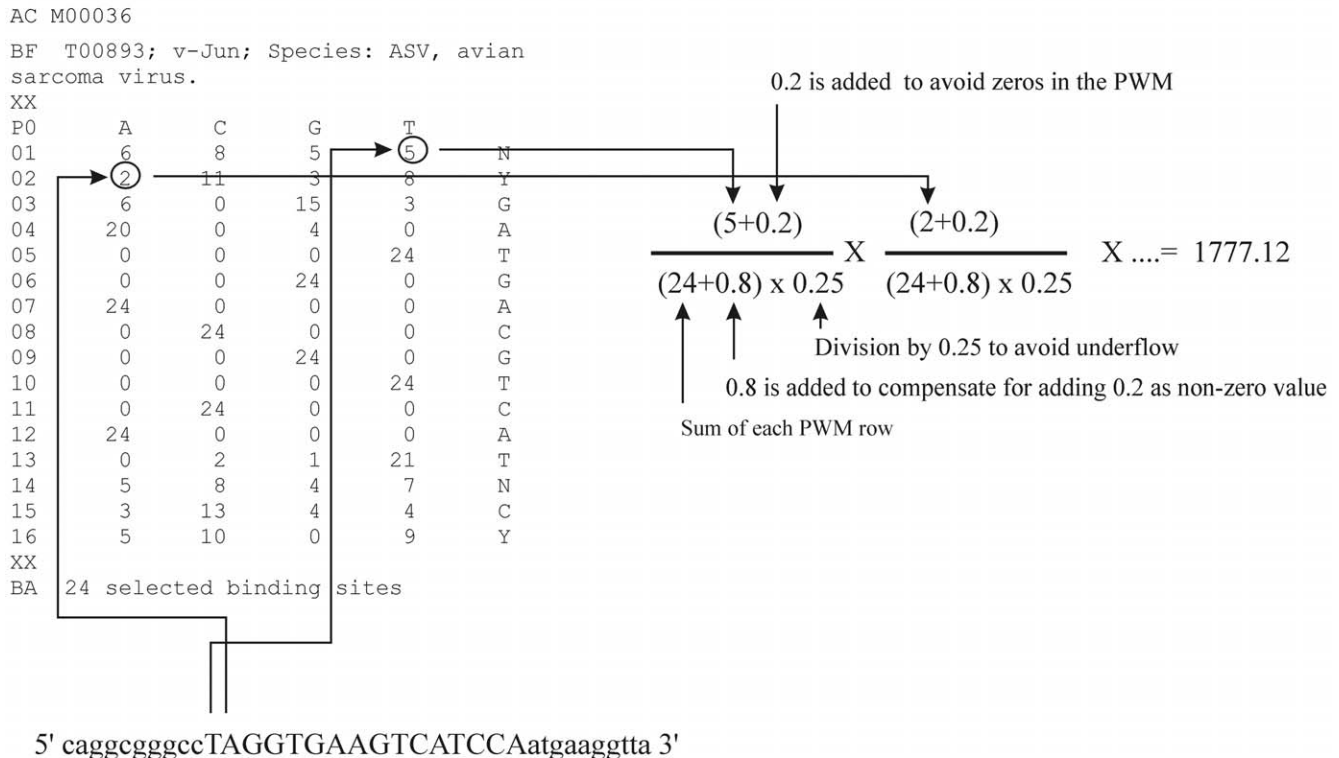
AC M00036

BF T00893; v-Jun; Species: ASV, avian sarcoma virus.
XX

| P0 | A | C | G | T | |
|---|---|---|---|---|---|
| 01 | 6 | 8 | 5 | 5 | N |
| 02 | 2 | 11 | 3 | 8 | Y |
| 03 | 6 | 0 | 15 | 3 | G |
| 04 | 20 | 0 | 4 | 0 | A |
| 05 | 0 | 0 | 0 | 24 | T |
| 06 | 0 | 0 | 24 | 0 | G |
| 07 | 24 | 0 | 0 | 0 | A |
| 08 | 0 | 24 | 0 | 0 | C |
| 09 | 0 | 0 | 24 | 0 | G |
| 10 | 0 | 0 | 0 | 24 | T |
| 11 | 0 | 24 | 0 | 0 | C |
| 12 | 24 | 0 | 0 | 0 | A |
| 13 | 0 | 2 | 1 | 21 | T |
| 14 | 5 | 8 | 4 | 7 | N |
| 15 | 3 | 13 | 4 | 4 | C |
| 16 | 5 | 10 | 0 | 9 | Y |

XX
BA 24 selected binding sites

0.2 is added to avoid zeros in the PWM

$\frac{(5+0.2)}{(24+0.8) \times 0.25} X \frac{(2+0.2)}{(24+0.8) \times 0.25} X .... = 1777.12$

Division by 0.25 to avoid underflow

0.8 is added to compensate for adding 0.2 as non-zero value

Sum of each PWM row

5' caggcgggccTAGGTGAAGTCATCCAatgaaggtta 3'